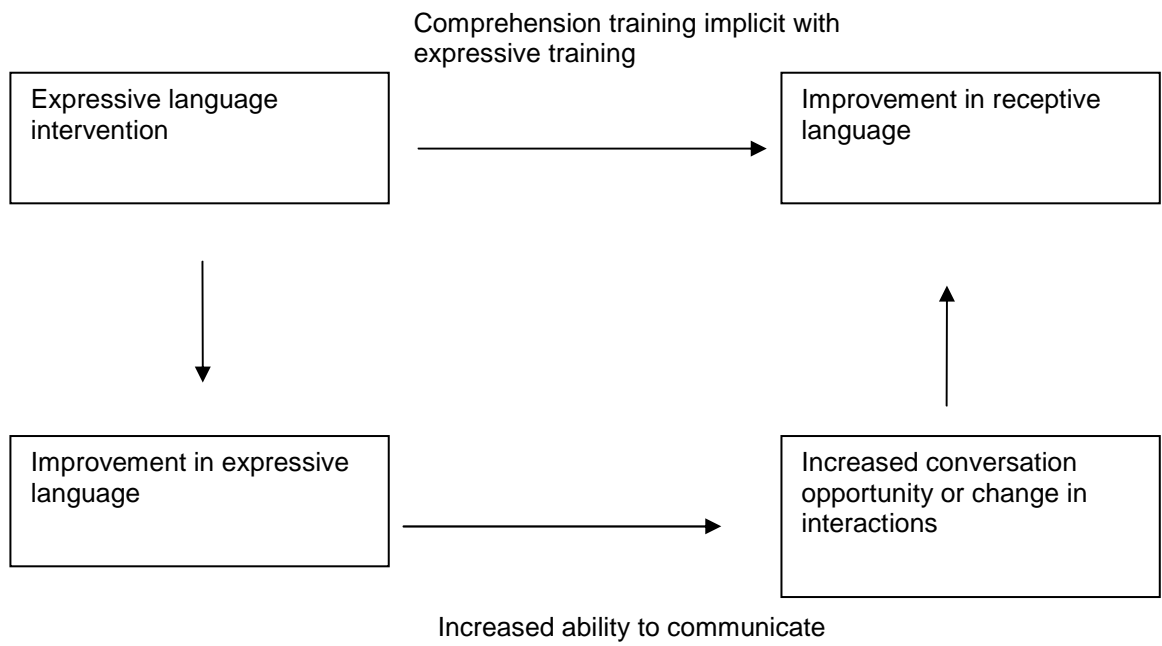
Comprehension training implicit with expressive training

Expressive language intervention

Improvement in receptive language

Improvement in expressive language

Increased conversation opportunity or change in interactions

Increased ability to communicate